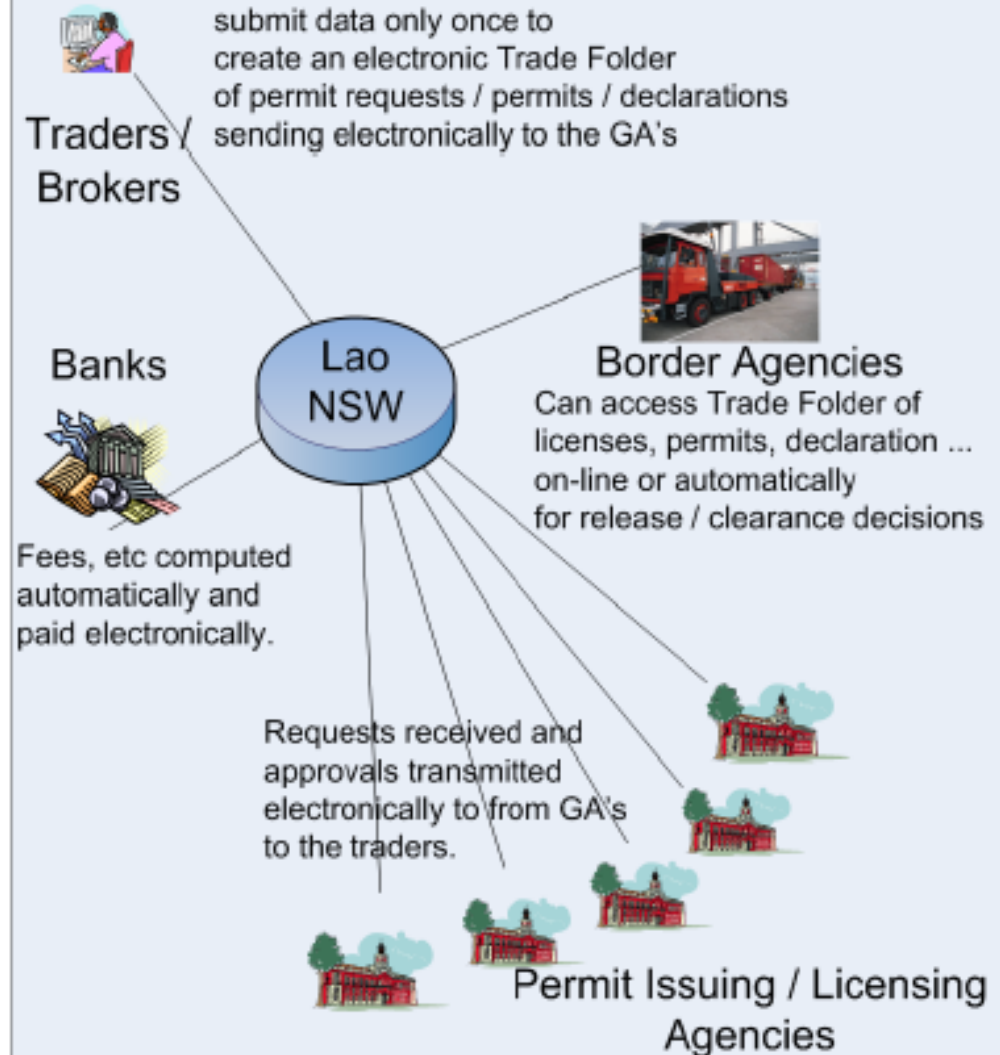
submit data only once to create an electronic Trade Folder of permit requests / permits / declarations sending electronically to the GA's

Traders / Brokers

Banks

Lao NSW

Border Agencies

Can access Trade Folder of licenses, permits, declaration ... on-line or automatically for release / clearance decisions

Fees, etc computed automatically and paid electronically.

Requests received and approvals transmitted electronically to from GA's to the traders.

Permit Issuing / Licensing Agencies